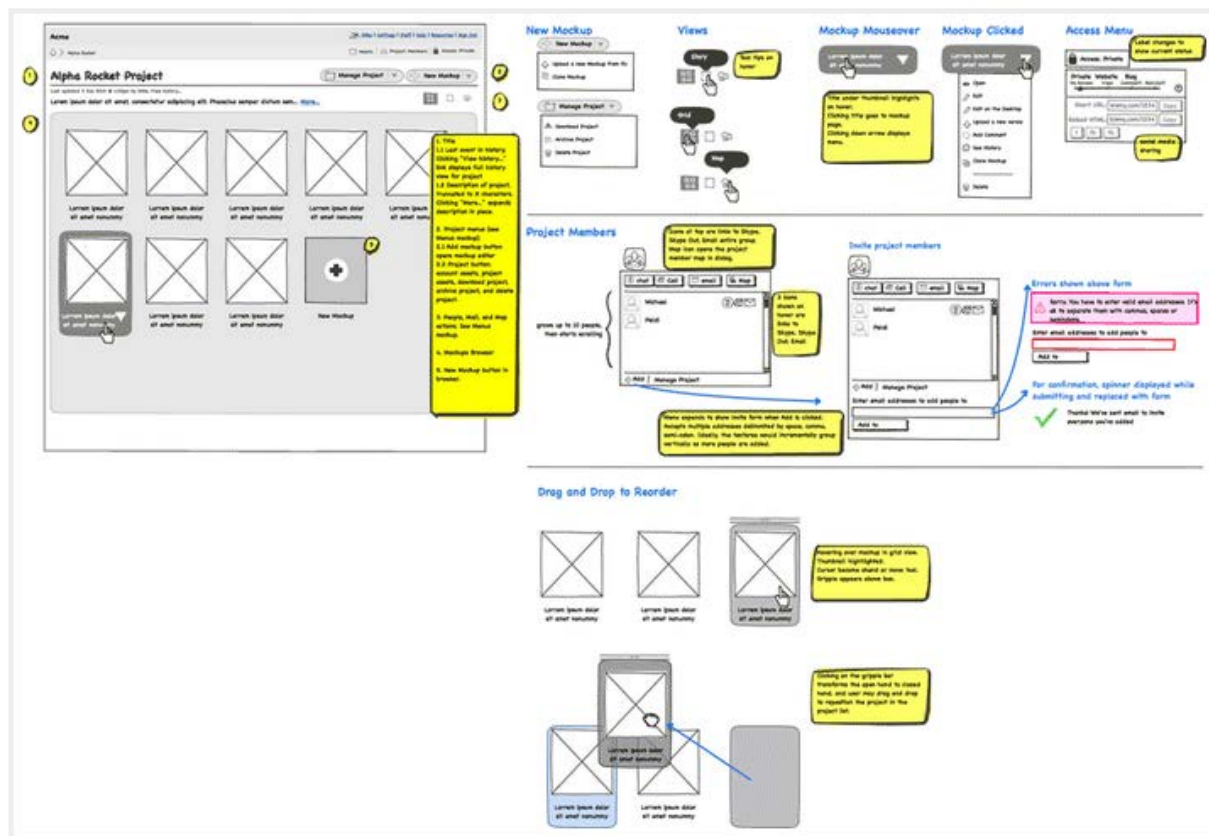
Acme

Alpha Rocket

Alpha Rocket Project

Manage Project

New Mockup

Lorem ipsum dolor sit amet, consectetur adipiscing elit. Phasellus semper dictum sem... More...

1

2

3

4

5

Lorem ipsum dolor sit amet nonummy

Lorem ipsum dolor sit amet nonummy

Lorem ipsum dolor sit amet nonummy

Lorem ipsum dolor sit amet nonummy

Lorem ipsum dolor sit amet nonummy

Lorem ipsum dolor sit amet nonummy

Lorem ipsum dolor sit amet nonummy

Lorem ipsum dolor sit amet nonummy

New Mockup

1. Title
1.1 Last event in history. Clicking "View history..." link displays full history view for project
1.2 Description of project. Truncated to X characters. Clicking "More..." expands description in place.

2. Project menus (see Menus mockup)
2.1 Add mockup button opens mockup editor
2.2 Project button. account assets, project assets, download project, archive project, and delete project

3. People, Mail, and Map actions. See Menus mockup.

4. Mockups Browser

5. New Mockup button in browser.

New Mockup

New Mockup

Upload a new Mockup from file

Clone Mockup

Manage Project

Download Project

Archive Project

Delete Project

Views

Story

Tool tips on hover

Grid

Map

Mockup Mouseover

Lorem ipsum dolor sit amet nonummy

Title under thumbnail highlights on hover.
Clicking title goes to mockup page.
Clicking down arrow displays menu.

Mockup Clicked

Lorem ipsum dolor sit amet nonummy

Open

Edit

Edit on the Desktop

Upload a new versio

Add Comment

See History

Clone Mockup

Delete

Access Menu

Label changes to show current status

Access: Private

Private Website Blog

Short URL

Embed HTML

Copy

Copy

social media sharing

Project Members

Icons at top are links to Skype, Skype Out, Email entire group. Map icon opens the project member map in dialog.

Chat

Call

email

Map

Michael

Peidi

3 icons shown on hover are links to Skype, Skype Out, Email

grows up to 10 people, then starts scrolling

Add

Manage Project

Menu expands to show invite form when Add is clicked. Accepts multiple addresses delimited by space, comma, semi-colon. Ideally, the textarea would incrementally group vertically as more people are added.

Invite project members

Chat

Call

email

Map

Michael

Peidi

Add

Manage Project

Enter email addresses to add people to

Add to

Errors shown above form

Sorry. You have to enter valid email addresses. It's ok to separate them with commas, spaces or semicolons.

Enter email addresses to add people to

Add to

For confirmation, spinner displayed while submitting and replaced with form

Thanks! We've sent email to invite everyone you've added

Drag and Drop to Reorder

Lorem ipsum dolor sit amet nonummy

Lorem ipsum dolor sit amet nonummy

Lorem ipsum dolor sit amet nonummy

Hovering over mockup in grid view. Thumbnail highlighted. Cursor become shand or move tool. Grippie appears above box.

Clicking on the grippie bar transforms the open hand to closed hand, and user may drag and drop to reposition the project in the project list.

Lorem ipsum dolor sit amet nonummy

Lorem ipsum dolor sit amet nonummy

Lorem ipsum dolor sit amet nonummy